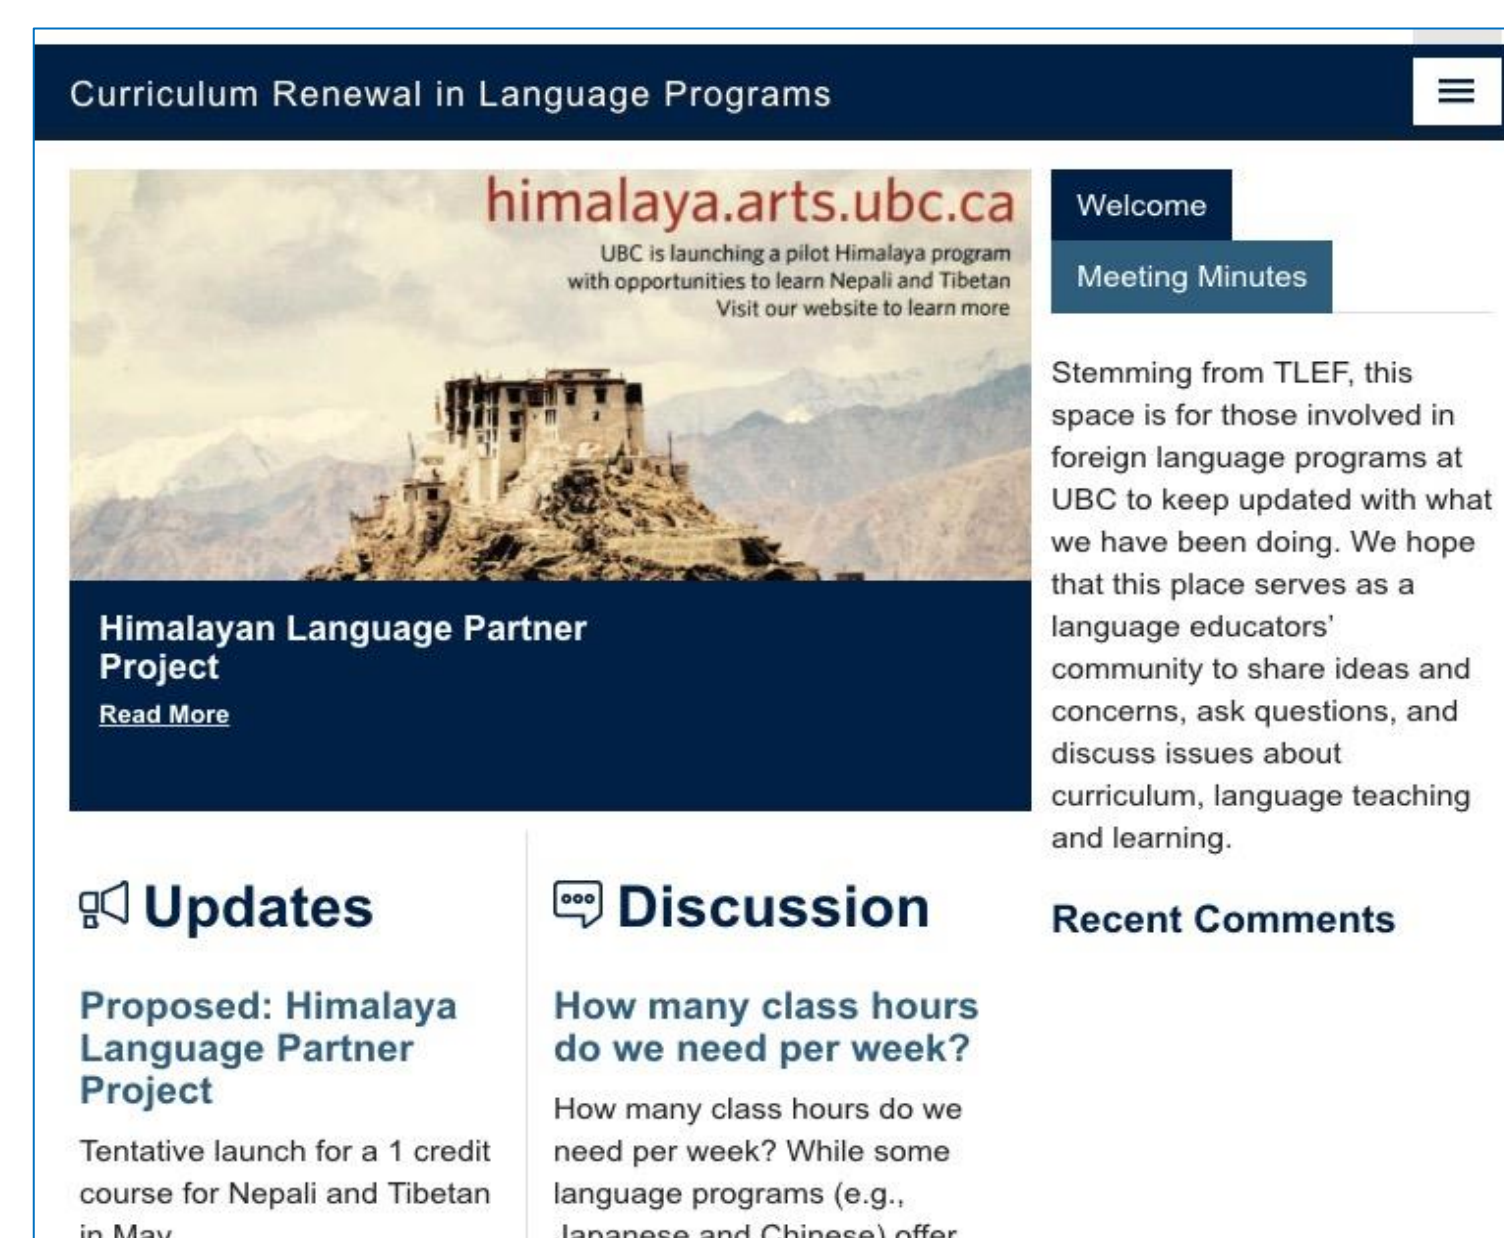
Curriculum Renewal in Language Programs

himalaya.arts.ubc.ca
UBC is launching a pilot Himalaya program with opportunities to learn Nepali and Tibetan
Visit our website to learn more

Himalayan Language Partner Project
Read More

Welcome
Meeting Minutes

Stemming from TLEF, this space is for those involved in foreign language programs at UBC to keep updated with what we have been doing. We hope that this place serves as a language educators' community to share ideas and concerns, ask questions, and discuss issues about curriculum, language teaching and learning.

Recent Comments

Updates

Proposed: Himalaya Language Partner Project

Tentative launch for a 1 credit course for Nepali and Tibetan in May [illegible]

Discussion

How many class hours do we need per week?

How many class hours do we need per week? While some language programs (e.g., Japanese and Chinese) offer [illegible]